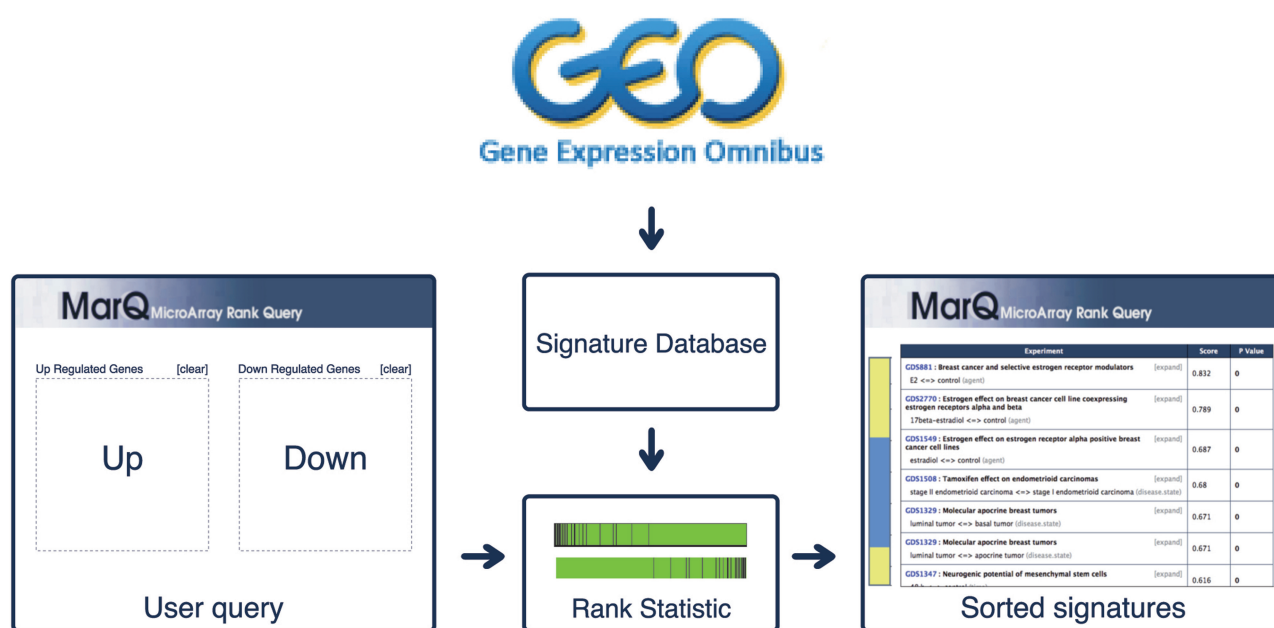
GEO
Gene Expression Omnibus

MarQ MicroArray Rank Query

Up Regulated Genes [clear]

Down Regulated Genes [clear]

Up

Down

User query

Signature Database

Rank Statistic

MarQ MicroArray Rank Query

| Experiment | Score | P Value |
|---|---|---|
| GDS881 : Breast cancer and selective estrogen receptor modulators [expand] E2 <=> control (agent) | 0.832 | 0 |
| GDS2770 : Estrogen effect on breast cancer cell line coexpressing estrogen receptors alpha and beta [expand] 17beta-estradiol <=> control (agent) | 0.789 | 0 |
| GDS1549 : Estrogen effect on estrogen receptor alpha positive breast cancer cell lines [expand] estradiol <=> control (agent) | 0.687 | 0 |
| GDS1508 : Tamoxifen effect on endometrioid carcinomas [expand] stage II endometrioid carcinoma <=> stage I endometrioid carcinoma (disease.state) | 0.68 | 0 |
| GDS1329 : Molecular apocrine breast tumors [expand] luminal tumor <=> basal tumor (disease.state) | 0.671 | 0 |
| GDS1329 : Molecular apocrine breast tumors [expand] luminal tumor <=> apocrine tumor (disease.state) | 0.671 | 0 |
| GDS1347 : Neurogenic potential of mesenchymal stem cells [expand] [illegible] | 0.616 | 0 |

Sorted signatures